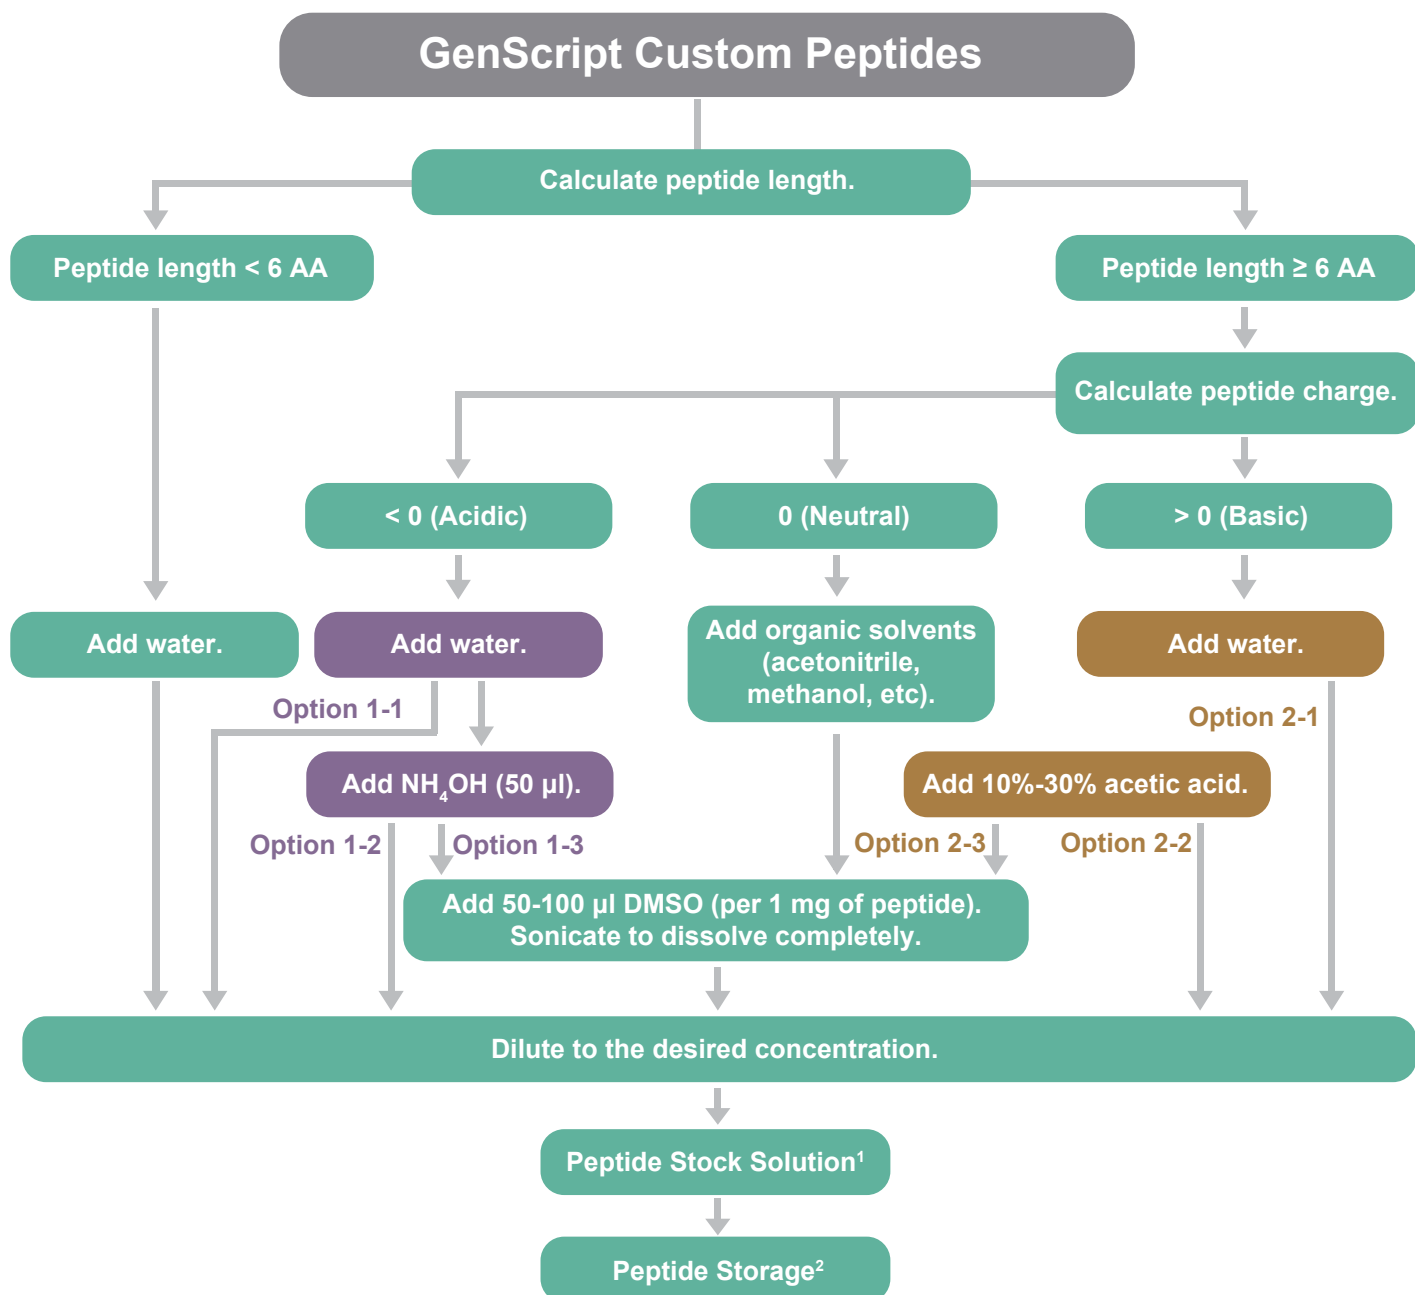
GenScript Custom Peptides

Calculate peptide length.

Peptide length < 6 AA

Peptide length ≥ 6 AA

Calculate peptide charge.

< 0 (Acidic)

0 (Neutral)

> 0 (Basic)

Add water.

Add water.

Add organic solvents (acetonitrile, methanol, etc).

Add water.

Option 1-1

Option 2-1

Add $NH_4OH$ (50 µl).

Add 10%-30% acetic acid.

Option 1-2

Option 1-3

Option 2-3

Option 2-2

Add 50-100 µl DMSO (per 1 mg of peptide). Sonicate to dissolve completely.

Dilute to the desired concentration.

Peptide Stock Solution$^1$

Peptide Storage$^2$